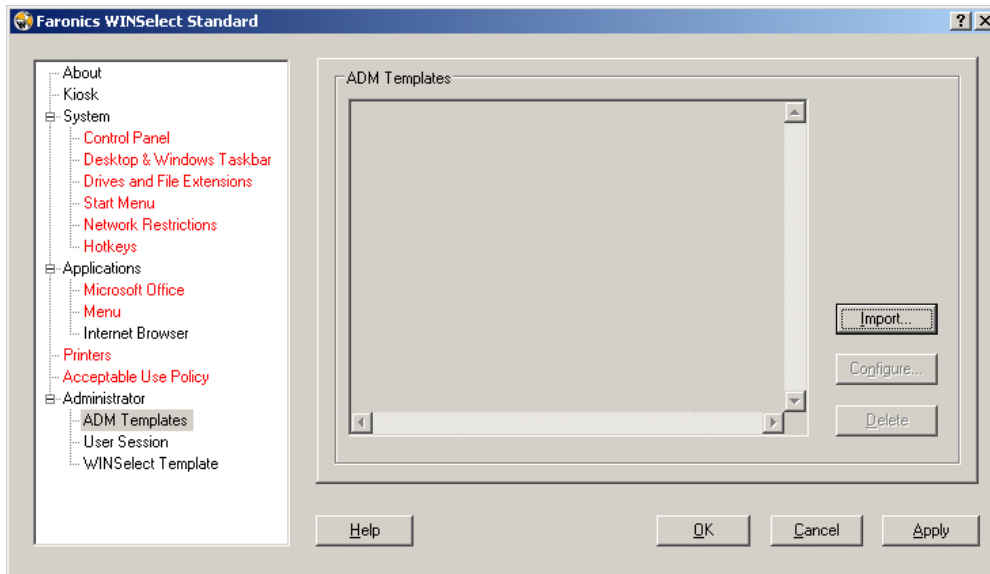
Faronics WINSelect Standard

?
X

About
Kiosk
System
Control Panel
Desktop & Windows Taskbar
Drives and File Extensions
Start Menu
Network Restrictions
Hotkeys
Applications
Microsoft Office
Menu
Internet Browser
Printers
Acceptable Use Policy
Administrator
ADM Templates
User Session
WINSelect Template

ADM Templates

Import...
Configure...
Delete

Help
OK
Cancel
Apply